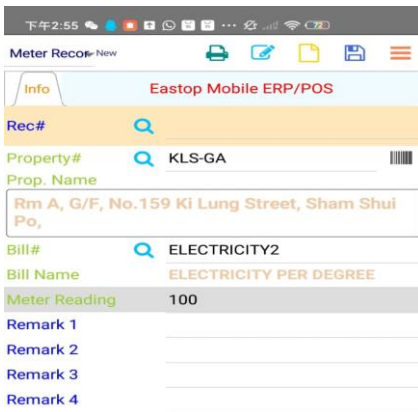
下午2:55 ... 72

Meter Recor New

Info

Eastop Mobile ERP/POS

Rec#

Property#
KLS-GA

Prop. Name

Rm A, G/F, No.159 Ki Lung Street, Sham Shui Po,

Bill#
ELECTRICITY2

Bill Name
ELECTRICITY PER DEGREE

Meter Reading
100

Remark 1

Remark 2

Remark 3

Remark 4